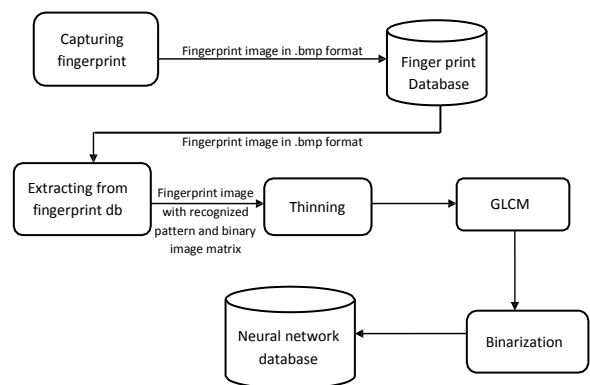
Capturing fingerprint

Fingerprint image in .bmp format

Finger print Database

Fingerprint image in .bmp format

Extracting from fingerprint db

Fingerprint image with recognized pattern and binary image matrix

Thinning

GLCM

Binarization

Neural network database